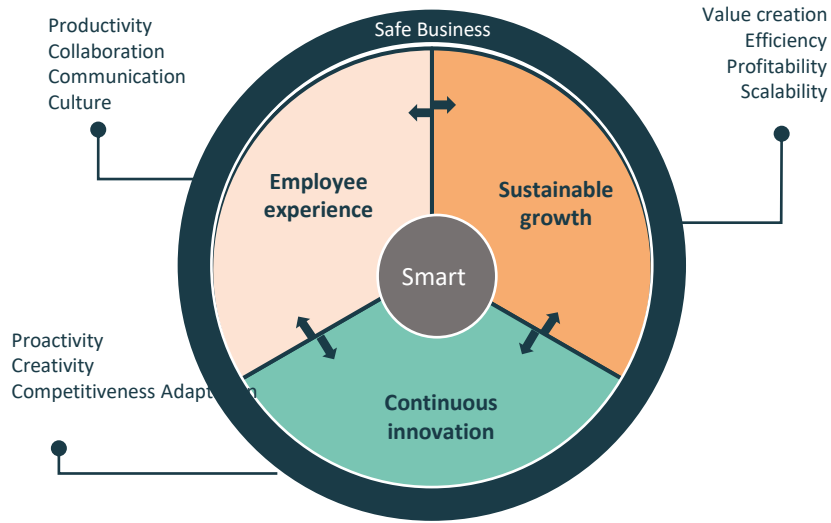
Productivity
Collaboration
Communication
Culture

Safe Business

Value creation
Efficiency
Profitability
Scalability

Employee experience

Sustainable growth

Smart

Proactivity
Creativity
Competitiveness Adapt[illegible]

Continuous innovation